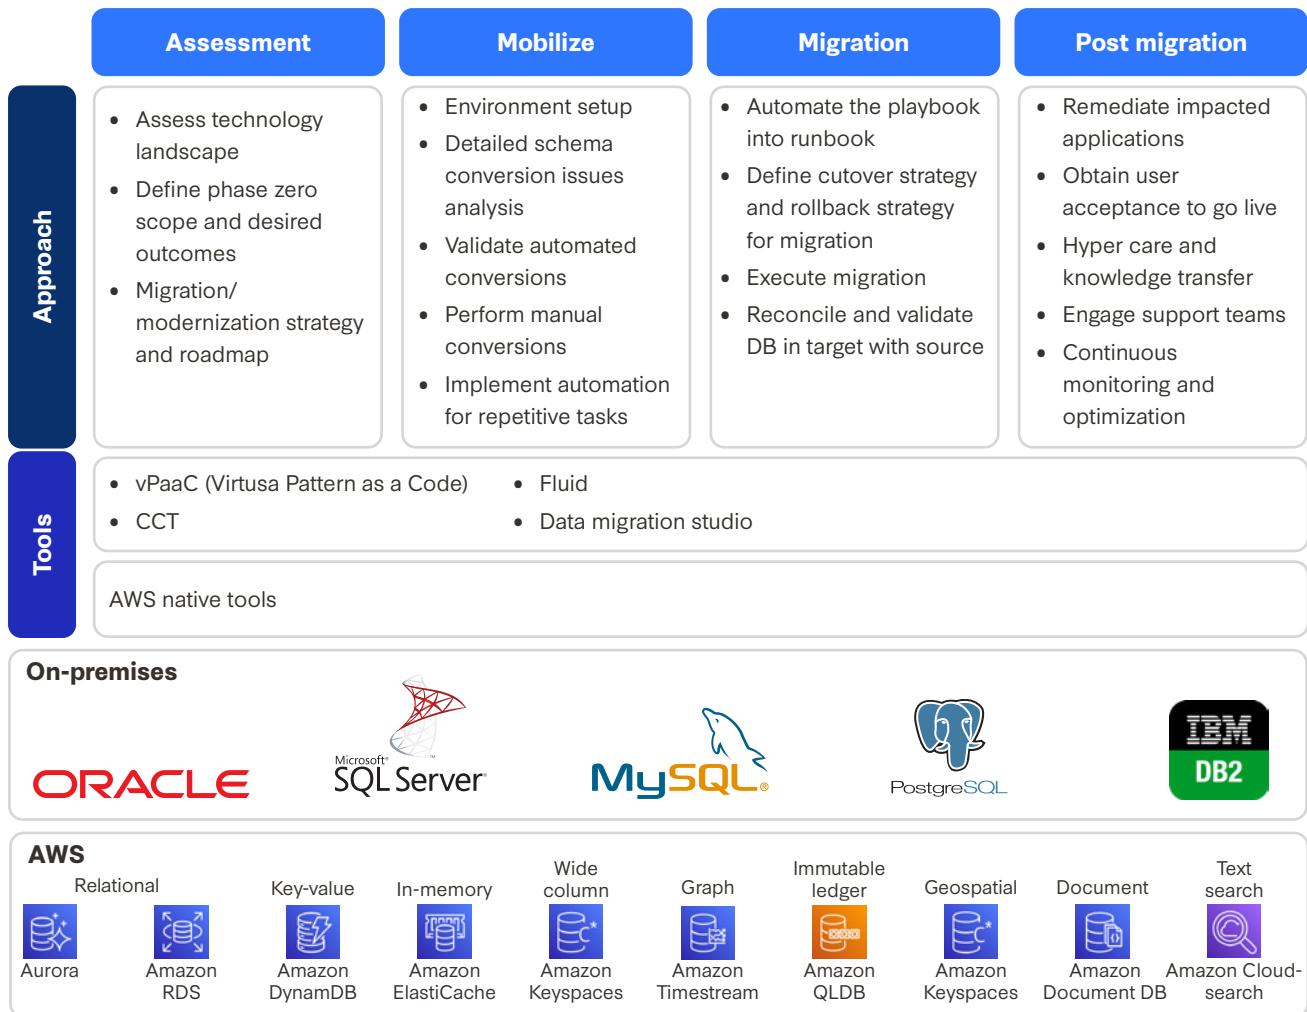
Assessment

Mobilize

Migration

Post migration

Approach

- Assess technology landscape
- Define phase zero scope and desired outcomes
- Migration/ modernization strategy and roadmap

- Environment setup
- Detailed schema conversion issues analysis
- Validate automated conversions
- Perform manual conversions
- Implement automation for repetitive tasks

- Automate the playbook into runbook
- Define cutover strategy and rollback strategy for migration
- Execute migration
- Reconcile and validate DB in target with source

- Remediate impacted applications
- Obtain user acceptance to go live
- Hyper care and knowledge transfer
- Engage support teams
- Continuous monitoring and optimization

Tools

- vPaaC (Virtusa Pattern as a Code)
- CCT

- Fluid
- Data migration studio

AWS native tools

On-premises

ORACLE

Microsoft SQL Server

MySQL

PostgreSQL

IBM DB2

AWS

Relational

Aurora

Amazon RDS

Key-value

Amazon DynamDB

In-memory

Amazon ElastiCache

Wide column

Amazon Keyspaces

Graph

Amazon Timestream

Immutable ledger

Amazon QLDB

Geospatial

Amazon Keyspaces

Document

Amazon Document DB

Text search

Amazon Cloud-search